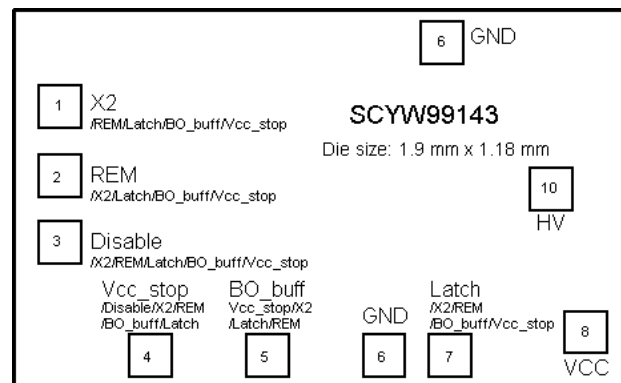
6 GND

1 X2
/REM/Latch/BO_buff/Vcc_stop

SCYW99143

Die size: 1.9 mm x 1.18 mm

2 REM
/X2/Latch/BO_buff/Vcc_stop

10
HV

3 Disable
/X2/REM/Latch/BO_buff/Vcc_stop

Vcc_stop
/Disable/X2/REM
/BO_buff/Latch
4

BO_buff
Vcc_stop/X2
/Latch/REM
5

GND
6

Latch
/X2/REM
/BO_buff/Vcc_stop
7

8
VCC